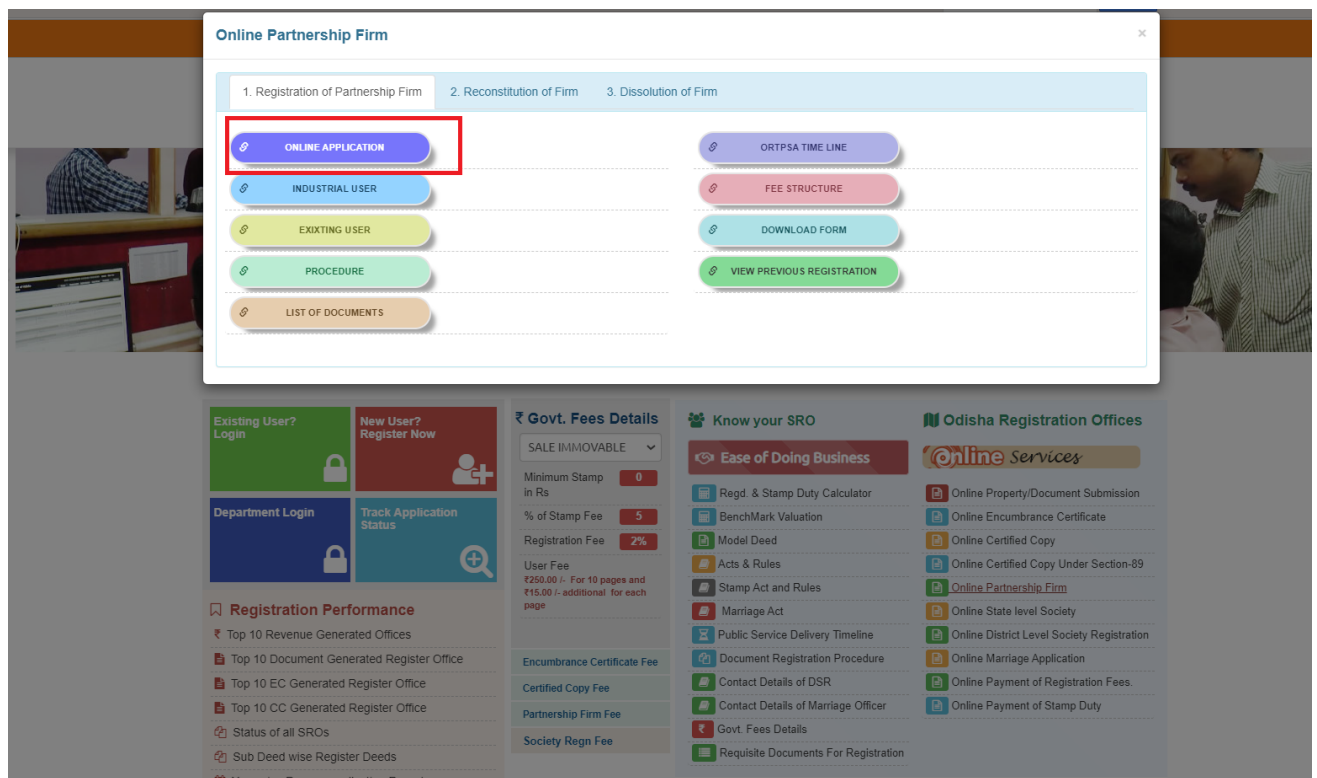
Online Partnership Firm

×

1. Registration of Partnership Firm

2. Reconstitution of Firm

3. Dissolution of Firm

ONLINE APPLICATION

ORTPSA TIME LINE

INDUSTRIAL USER

FEE STRUCTURE

EXIXTING USER

DOWNLOAD FORM

PROCEDURE

VIEW PREVIOUS REGISTRATION

LIST OF DOCUMENTS

Existing User? Login

New User? Register Now

Department Login

Track Application Status

Registration Performance

Top 10 Revenue Generated Offices

Top 10 Document Generated Register Office

Top 10 EC Generated Register Office

Top 10 CC Generated Register Office

Status of all SROs

Sub Deed wise Register Deeds

₹ Govt. Fees Details

SALE IMMOVABLE

| | |
|---|---|
| Minimum Stamp in Rs | 0 |
| % of Stamp Fee | 5 |
| Registration Fee | 2% |

User Fee
₹250.00 /- For 10 pages and ₹15.00 /- additional for each page

Encumbrance Certificate Fee

Certified Copy Fee

Partnership Firm Fee

Society Regn Fee

Know your SRO

Ease of Doing Business

Regd. & Stamp Duty Calculator

BenchMark Valuation

Model Deed

Acts & Rules

Stamp Act and Rules

Marriage Act

Public Service Delivery Timeline

Document Registration Procedure

Contact Details of DSR

Contact Details of Marriage Officer

Govt. Fees Details

Requisite Documents For Registration

Odisha Registration Offices

Online Services

Online Property/Document Submission

Online Encumbrance Certificate

Online Certified Copy

Online Certified Copy Under Section-89

Online Partnership Firm

Online State level Society

Online District Level Society Registration

Online Marriage Application

Online Payment of Registration Fees.

Online Payment of Stamp Duty